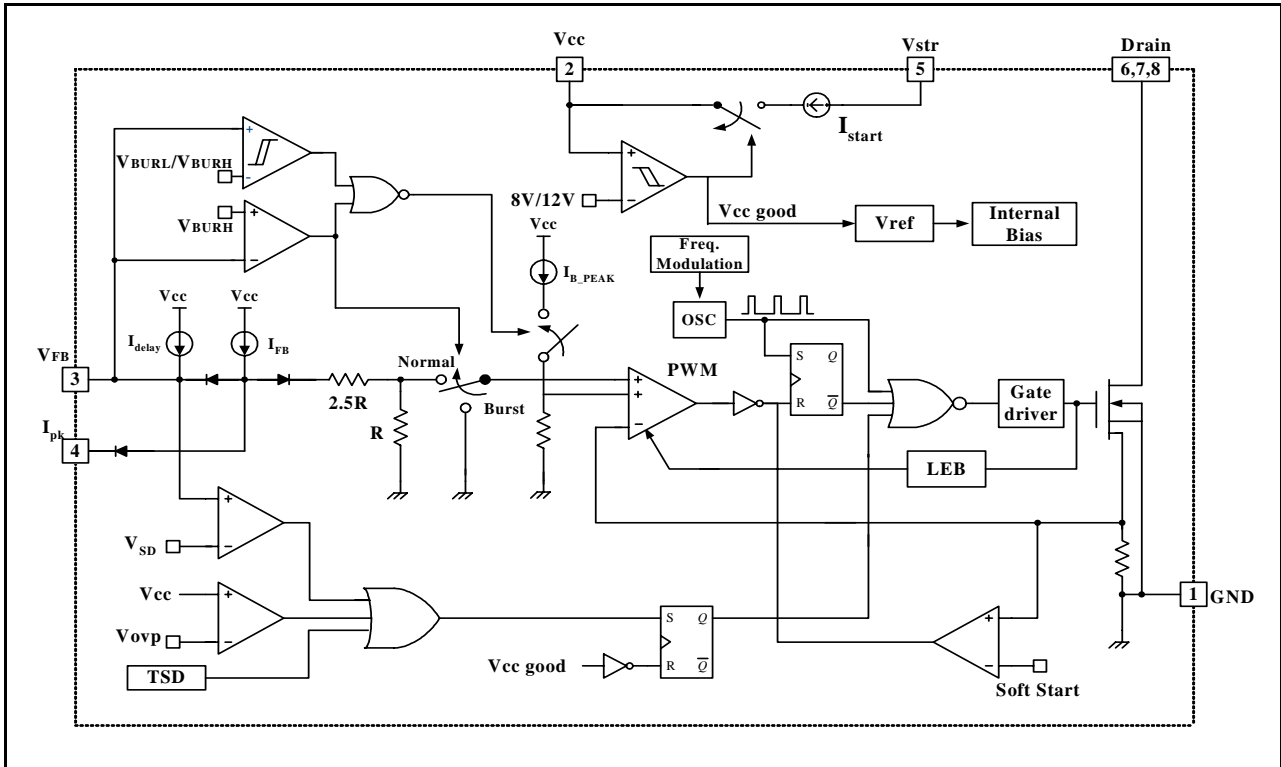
Vcc
2
Vstr
5
Drain
6,7,8
$I_{start}$
VBURL/VBURH
8V/12V
Vcc good
Vref
Internal Bias
VBURH
Vcc
$I_{B\_PEAK}$
Freq. Modulation
OSC
Vcc
Vcc
$V_{FB}$
3
$I_{delay}$
$I_{FB}$
Normal
PWM
S
Q
R
$\overline{Q}$
Gate driver
2.5R
R
Burst
$I_{pk}$
4
LEB
$V_{SD}$
Vcc
Vovp
TSD
S
Q
Vcc good
R
$\overline{Q}$
1
GND
Soft Start